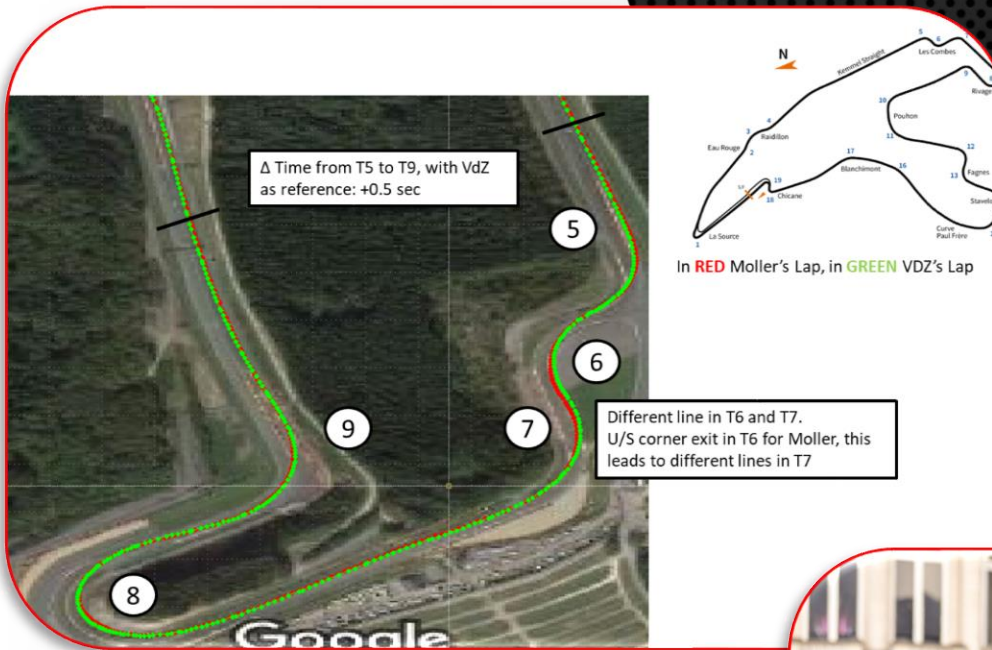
Δ Time from T5 to T9, with VdZ as reference: +0.5 sec

5

6

7

9

8

Google

Different line in T6 and T7.
U/S corner exit in T6 for Moller, this leads to different lines in T7

N

Kemmel Straight

5

6

Les Combes

7

Rivage

10

Pouhon

11

4

Raidillon

3

Eau Rouge

17

Blanchimont

16

12

Fagnes

13

Stavelot

19

18

Chicane

1

La Source

Curve Paul Frère

In RED Moller's Lap, in GREEN VDZ's Lap